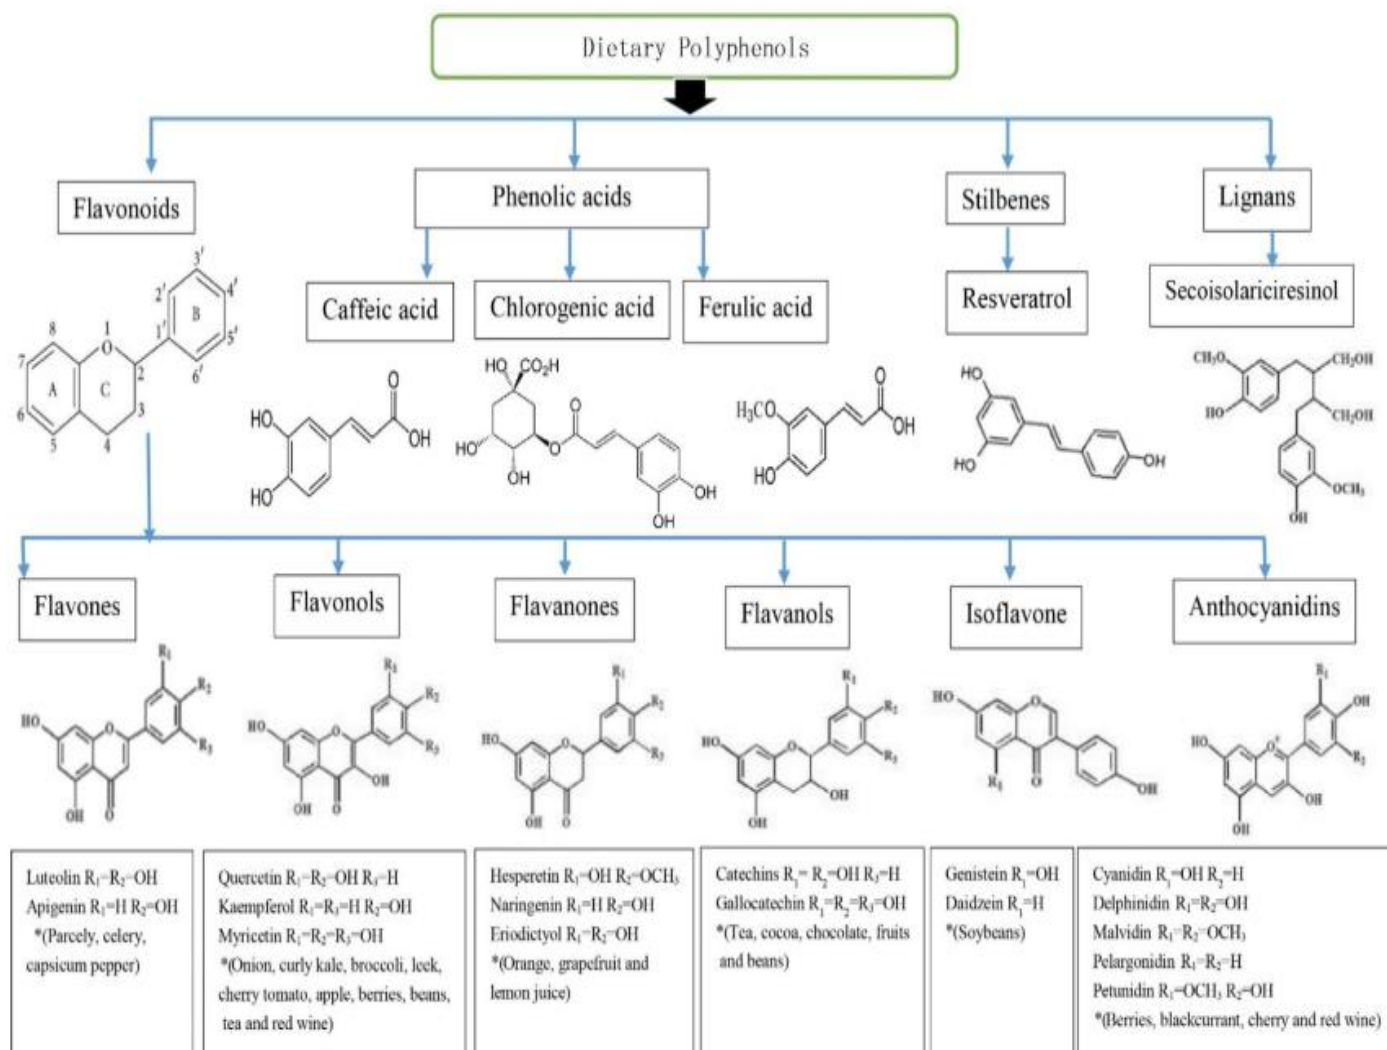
Dietary Polyphenols

Flavonoids

Phenolic acids

Stilbenes

Lignans

Caffeic acid

Chlorogenic acid

Ferulic acid

Resveratrol

Secoisolariciresinol

Flavones

Flavonols

Flavanones

Flavanols

Isoflavone

Anthocyanidins

Luteolin $R_1$=$R_2$=OH
Apigenin $R_1$=H $R_2$=OH
*(Parcely, celery, capsicum pepper)

Quercetin $R_1$=$R_2$=OH $R_3$=H
Kaempferol $R_1$=$R_3$=H $R_2$=OH
Myricetin $R_1$=$R_2$=$R_3$=OH
*(Onion, curly kale, broccoli, leek, cherry tomato, apple, berries, beans, tea and red wine)

Hesperetin $R_1$=OH $R_2$=$OCH_3$
Naringenin $R_1$=H $R_2$=OH
Eriodictyol $R_1$=$R_2$=OH
*(Orange, grapefruit and lemon juice)

Catechins $R_1$= $R_2$=OH $R_3$=H
Gallocatechin $R_1$=$R_2$=$R_3$=OH
*(Tea, cocoa, chocolate, fruits and beans)

Genistein $R_1$=OH
Daidzein $R_1$=H
*(Soybeans)

Cyanidin $R_1$=OH $R_2$=H
Delphinidin $R_1$=$R_2$=OH
Malvidin $R_1$=$R_2$=$OCH_3$
Pelargonidin $R_1$=$R_2$=H
Petunidin $R_1$=$OCH_3$ $R_2$=OH
*(Berries, blackcurrant, cherry and red wine)